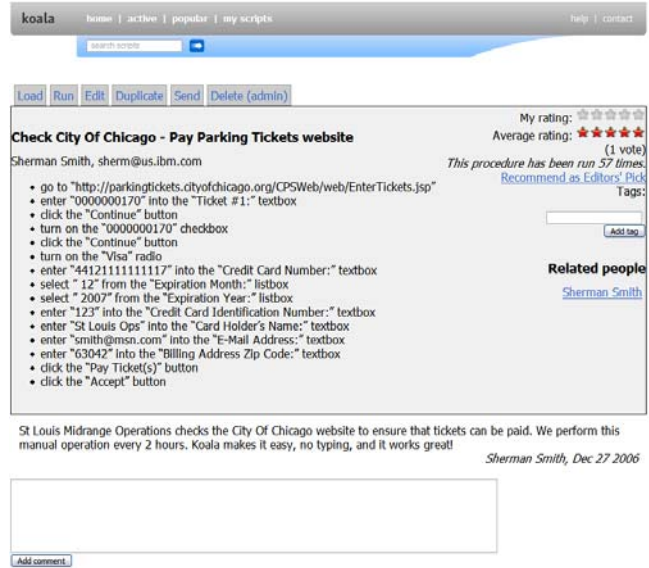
koala home | active | popular | my scripts help | contact

search scripts

Load Run Edit Duplicate Send Delete (admin)

Check City Of Chicago - Pay Parking Tickets website

Sherman Smith, sherm@us.ibm.com

- go to "http://parkingtickets.cityofchicago.org/CPSWeb/web/EnterTickets.jsp"
- enter "0000000170" into the "Ticket #1:" textbox
- click the "Continue" button
- turn on the "0000000170" checkbox
- click the "Continue" button
- turn on the "Visa" radio
- enter "44121111111117" into the "Credit Card Number:" textbox
- select " 12" from the "Expiration Month:" listbox
- select " 2007" from the "Expiration Year:" listbox
- enter "123" into the "Credit Card Identification Number:" textbox
- enter "St Louis Ops" into the "Card Holder's Name:" textbox
- enter "smith@msn.com" into the "E-Mail Address:" textbox
- enter "63042" into the "Billing Address Zip Code:" textbox
- click the "Pay Ticket(s)" button
- click the "Accept" button

My rating:
Average rating:
(1 vote)
This procedure has been run 57 times.
Recommend as Editors' Pick
Tags:
Add tag

Related people
Sherman Smith

St Louis Midrange Operations checks the City Of Chicago website to ensure that tickets can be paid. We perform this manual operation every 2 hours. Koala makes it easy, no typing, and it works great!

Sherman Smith, Dec 27 2006

Add comment